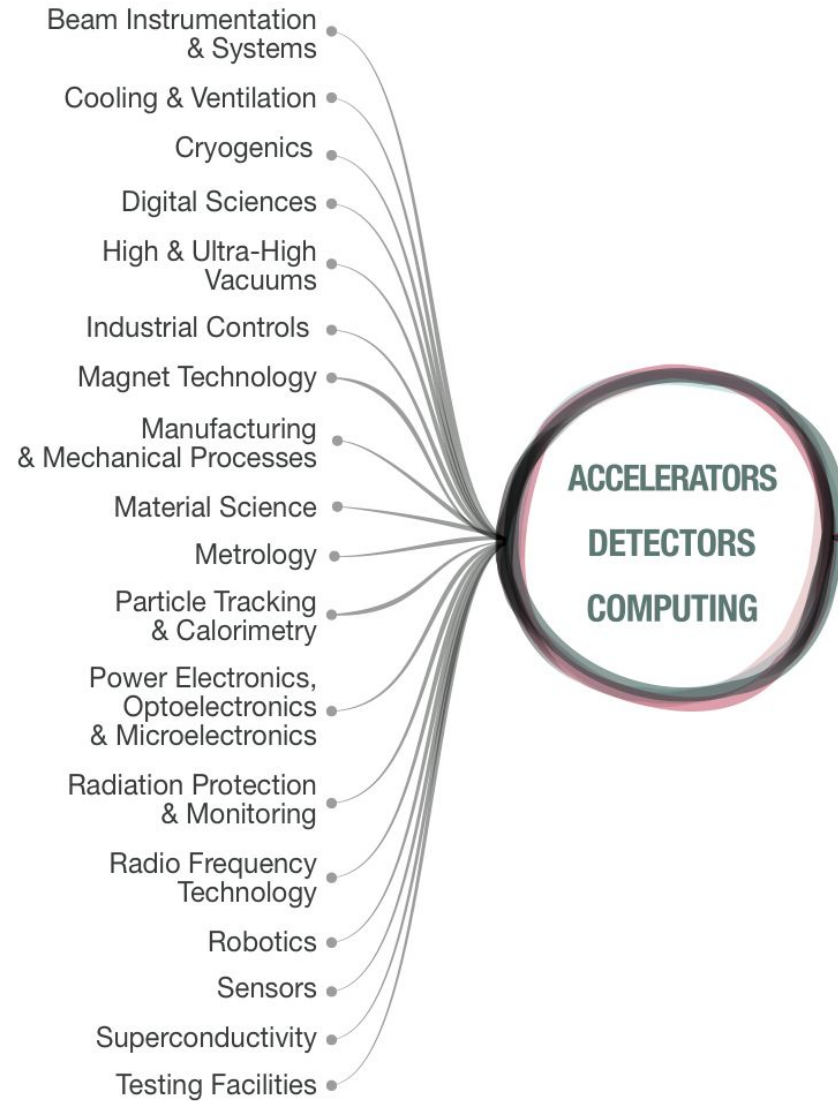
Beam Instrumentation & Systems

Cooling & Ventilation

Cryogenics

Digital Sciences

High & Ultra-High Vacuums

Industrial Controls

Magnet Technology

Manufacturing & Mechanical Processes

Material Science

Metrology

Particle Tracking & Calorimetry

Power Electronics, Optoelectronics & Microelectronics

Radiation Protection & Monitoring

Radio Frequency Technology

Robotics

Sensors

Superconductivity

Testing Facilities

ACCELERATORS
DETECTORS
COMPUTING